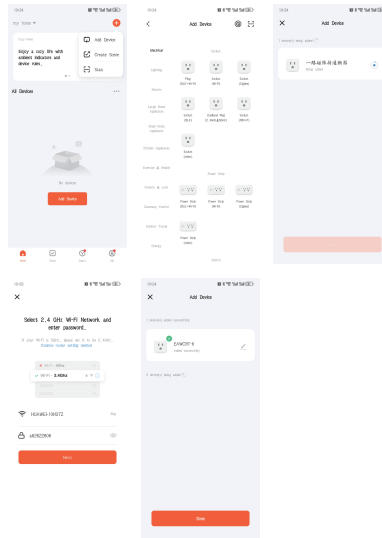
10:24

My Home

Enjoy a cozy life with ambient indicators and device rules.

Add Device

Create Scene

Scan

All Devices

No devices

Add Device

Home

Scene

Smart

Me

10:24

Add Device

Electrical

Lighting

Sensors

Large Home Appliances

Small Home Appliances

Kitchen Appliances

Exercise & Health

Camera & Lock

Gateway Control

Outdoor Travel

Energy

Socket

Plug (BLE+Wi-Fi)

Socket (Wi-Fi)

Socket (Zigbee)

Socket (BLE)

Outdoor Plug (2.4GHz&5GHz)

Socket (NB-IoT)

Socket (other)

Power Strip

Power Strip (BLE+Wi-Fi)

Power Strip (Wi-Fi)

Power Strip (Zigbee)

Power Strip (other)

Switch

10:24

Add Device

1 device(s) being added

一路墙体开关插座

Being added

10:33

Select 2.4 GHz Wi-Fi Network and enter password.

If your Wi-Fi is 5GHz, please set it to be 2.4GHz. Common router setting method

Wi-Fi - 5Ghz

Wi-Fi - 2.4Ghz

HUAWEI-100272

Wlan

a8282906

Next

10:24

Add Device

1 device(s) added successfully

EAWCST-6

Added successfully

0 device(s) being added

Done